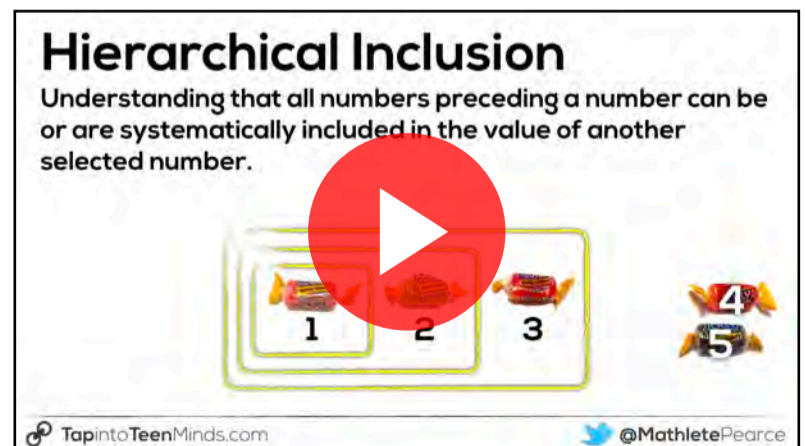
Hierarchical Inclusion

Understanding that all numbers preceding a number can be or are systematically included in the value of another selected number.

1
2
3
4
5

TapintoTeenMinds.com

@MathletePearce